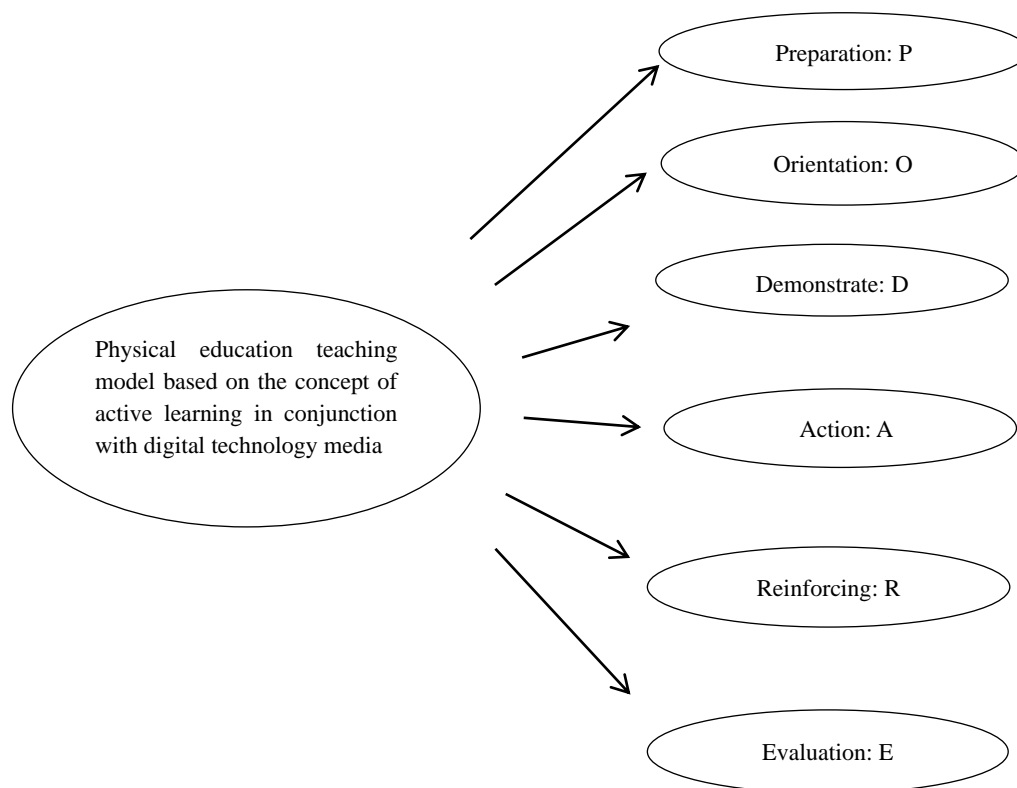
Physical education teaching model based on the concept of active learning in conjunction with digital technology media

Preparation: P

Orientation: O

Demonstrate: D

Action: A

Reinforcing: R

Evaluation: E